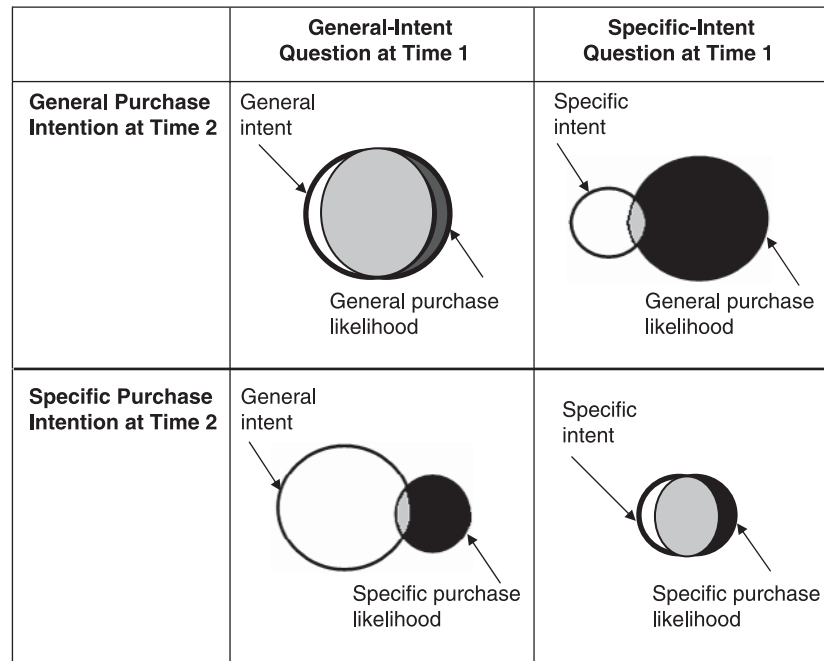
| | General-Intent Question at Time 1 | Specific-Intent Question at Time 1 |
|---|---|---|
| General Purchase Intention at Time 2 | General intent<br>General purchase likelihood | Specific intent<br>General purchase likelihood |
| Specific Purchase Intention at Time 2 | General intent<br>Specific purchase likelihood | Specific intent<br>Specific purchase likelihood |